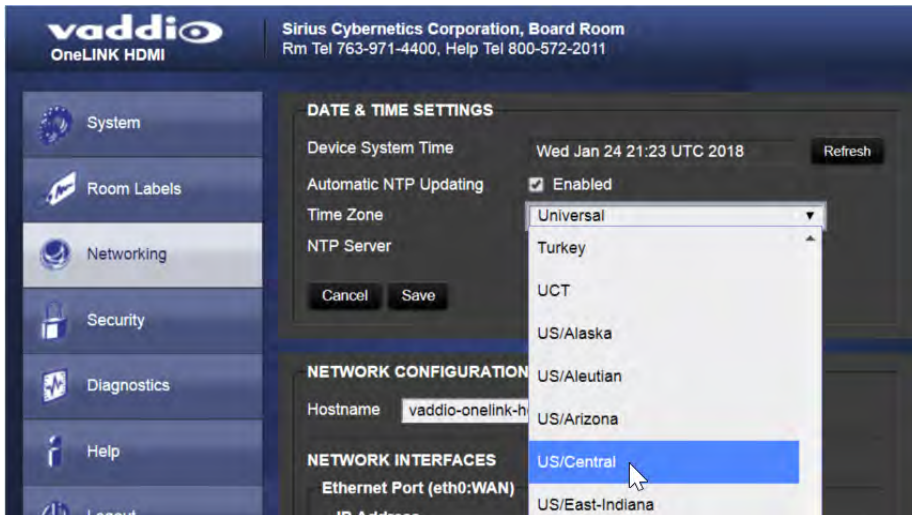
vaddio
OneLINK HDMI

Sirius Cybernetics Corporation, Board Room
Rm Tel 763-971-4400, Help Tel 800-572-2011

System

Room Labels

Networking

Security

Diagnostics

Help

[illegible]

DATE & TIME SETTINGS

Device System Time
Wed Jan 24 21:23 UTC 2018
Refresh

Automatic NTP Updating
Enabled

Time Zone
Universal

NTP Server

Cancel
Save

Turkey
UCT
US/Alaska
US/Aleutian
US/Arizona
US/Central
US/East-Indiana

NETWORK CONFIGURATION

Hostname
vaddio-onelink-h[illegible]

NETWORK INTERFACES

Ethernet Port (eth0:WAN)

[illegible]